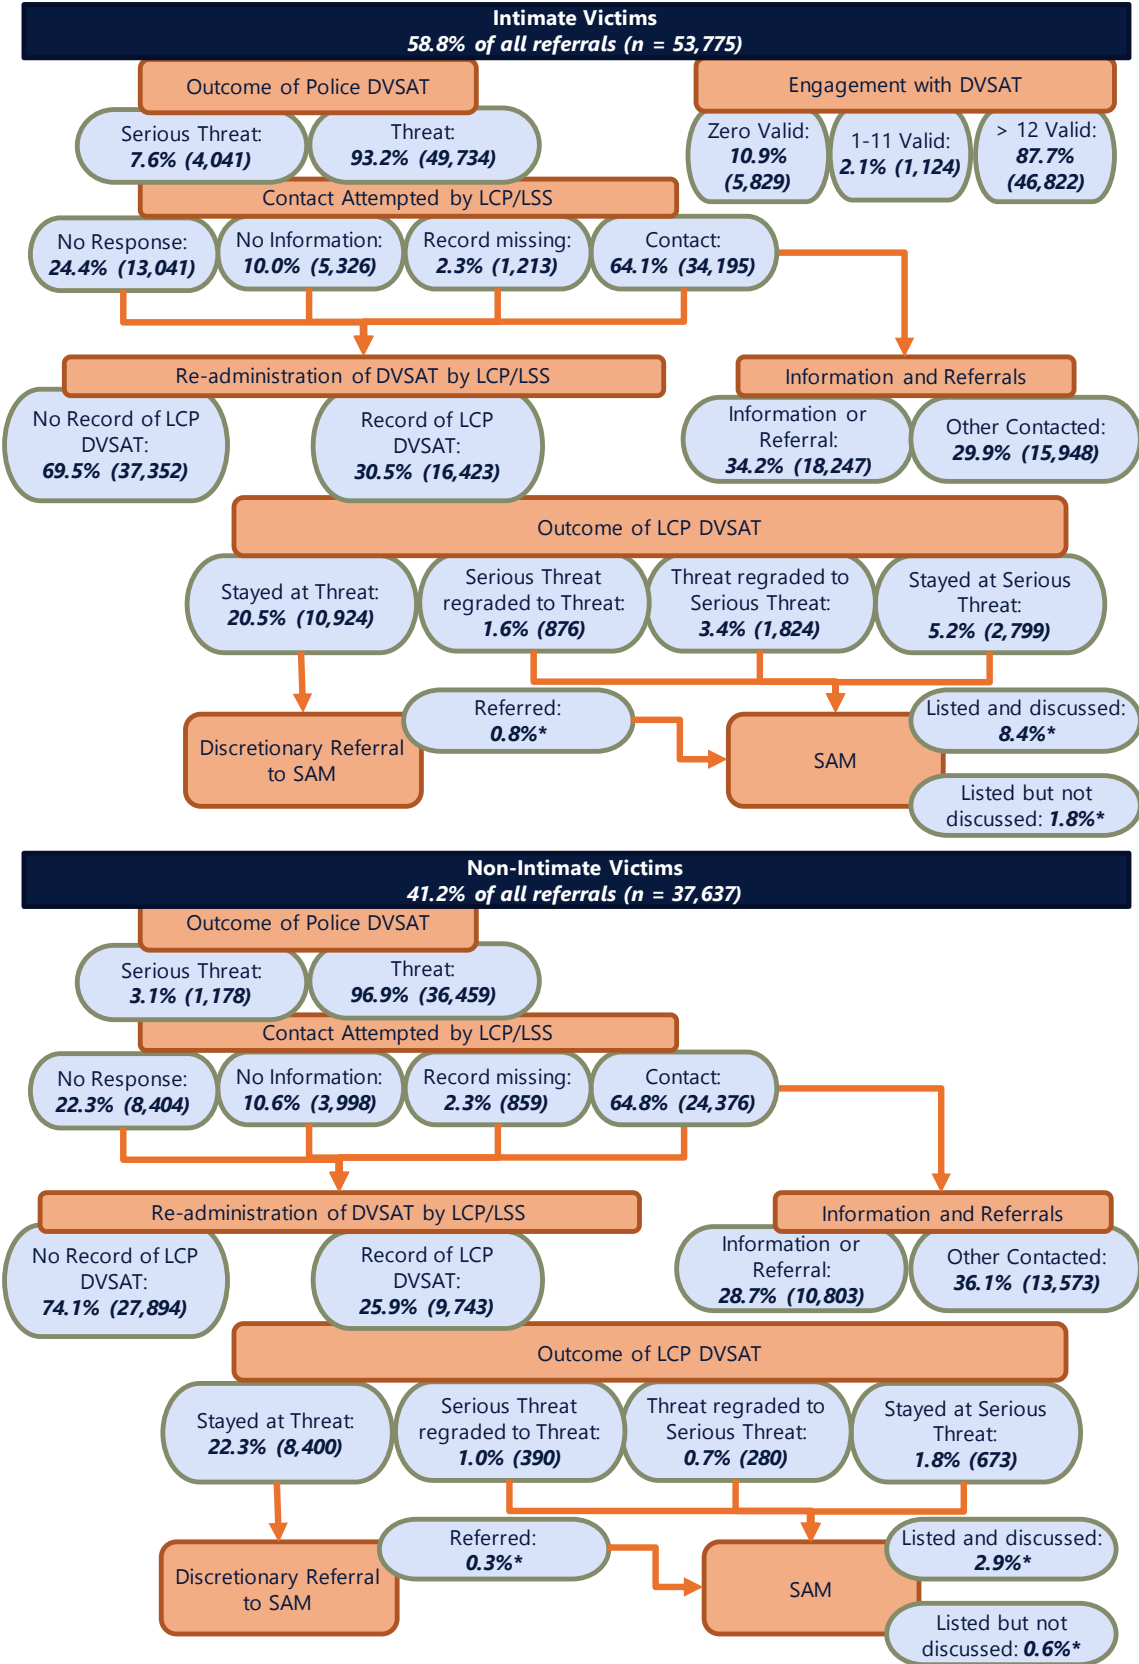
Intimate Victims
58.8% of all referrals (n = 53,775)

Outcome of Police DVSAT

Serious Threat: 7.6% (4,041)

Threat: 93.2% (49,734)

Engagement with DVSAT

Zero Valid: 10.9% (5,829)

1-11 Valid: 2.1% (1,124)

> 12 Valid: 87.7% (46,822)

Contact Attempted by LCP/LSS

No Response: 24.4% (13,041)

No Information: 10.0% (5,326)

Record missing: 2.3% (1,213)

Contact: 64.1% (34,195)

Re-administration of DVSAT by LCP/LSS

No Record of LCP DVSAT: 69.5% (37,352)

Record of LCP DVSAT: 30.5% (16,423)

Information and Referrals

Information or Referral: 34.2% (18,247)

Other Contacted: 29.9% (15,948)

Outcome of LCP DVSAT

Stayed at Threat: 20.5% (10,924)

Serious Threat regraded to Threat: 1.6% (876)

Threat regraded to Serious Threat: 3.4% (1,824)

Stayed at Serious Threat: 5.2% (2,799)

Discretionary Referral to SAM

Referred: 0.8%*

SAM

Listed and discussed: 8.4%*

Listed but not discussed: 1.8%*

Non-Intimate Victims
41.2% of all referrals (n = 37,637)

Outcome of Police DVSAT

Serious Threat: 3.1% (1,178)

Threat: 96.9% (36,459)

Contact Attempted by LCP/LSS

No Response: 22.3% (8,404)

No Information: 10.6% (3,998)

Record missing: 2.3% (859)

Contact: 64.8% (24,376)

Re-administration of DVSAT by LCP/LSS

No Record of LCP DVSAT: 74.1% (27,894)

Record of LCP DVSAT: 25.9% (9,743)

Information and Referrals

Information or Referral: 28.7% (10,803)

Other Contacted: 36.1% (13,573)

Outcome of LCP DVSAT

Stayed at Threat: 22.3% (8,400)

Serious Threat regraded to Threat: 1.0% (390)

Threat regraded to Serious Threat: 0.7% (280)

Stayed at Serious Threat: 1.8% (673)

Discretionary Referral to SAM

Referred: 0.3%*

SAM

Listed and discussed: 2.9%*

Listed but not discussed: 0.6%*